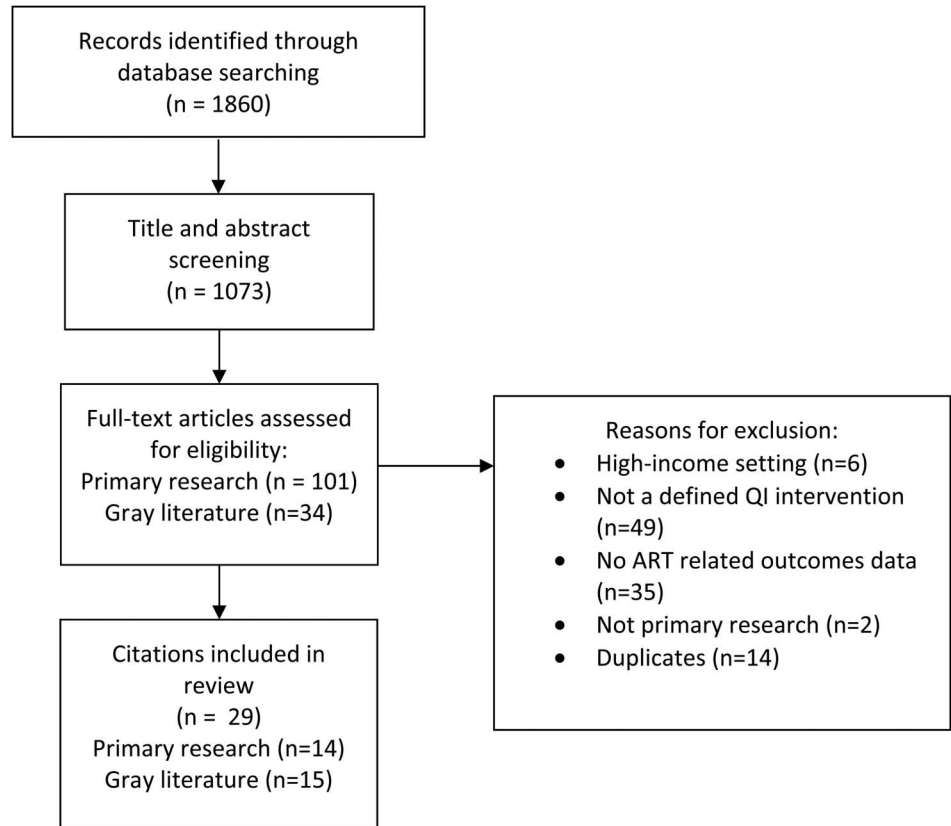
Records identified through database searching
(n = 1860)

Title and abstract screening
(n = 1073)

Full-text articles assessed for eligibility:
Primary research (n = 101)
Gray literature (n=34)

Reasons for exclusion:
- High-income setting (n=6)
- Not a defined QI intervention (n=49)
- No ART related outcomes data (n=35)
- Not primary research (n=2)
- Duplicates (n=14)

Citations included in review
(n = 29)
Primary research (n=14)
Gray literature (n=15)